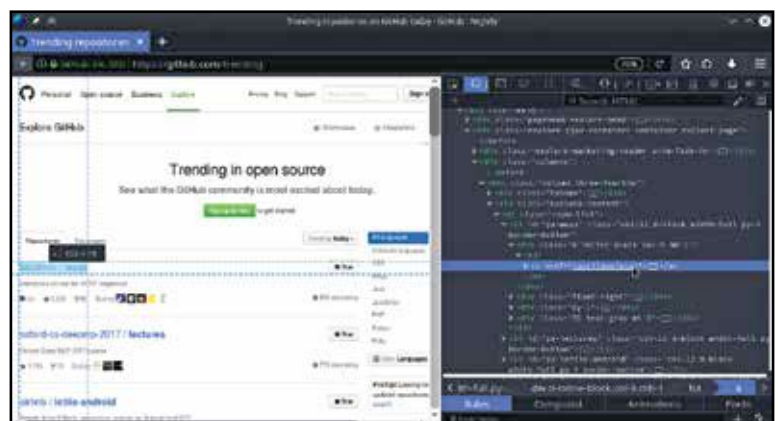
Trending in public on an GitHub today · GitHub · Nightly

Trending repositories

https://github.com/trending

Personal Open source Business Explore

Explore GitHub

Trending in open source

See what the GitHub community is most excited about today.

Repositories

Star

oxford-cs-deepnlp-2017 / lectures

Star

Languages

zmeta / lottie-android

Star

Search HTML

Rules Computed Animations Fonts